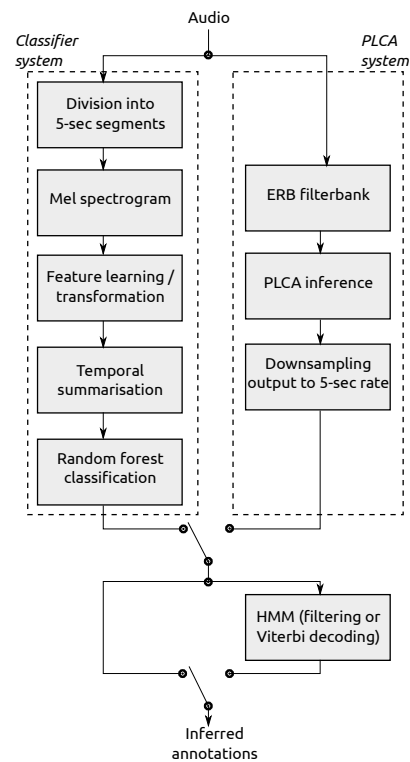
Audio

Classifier system

PLCA system

Division into 5-sec segments

Mel spectrogram

Feature learning / transformation

Temporal summarisation

Random forest classification

ERB filterbank

PLCA inference

Downsampling output to 5-sec rate

HMM (filtering or Viterbi decoding)

Inferred annotations